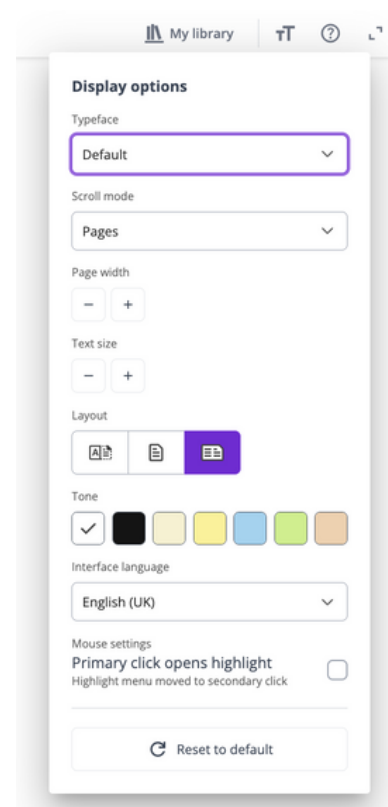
My library

Display options

Typeface

Default

Scroll mode

Pages

Page width

−
+

Text size

−
+

Layout

Tone

Interface language

English (UK)

Mouse settings

Primary click opens highlight

Highlight menu moved to secondary click

Reset to default